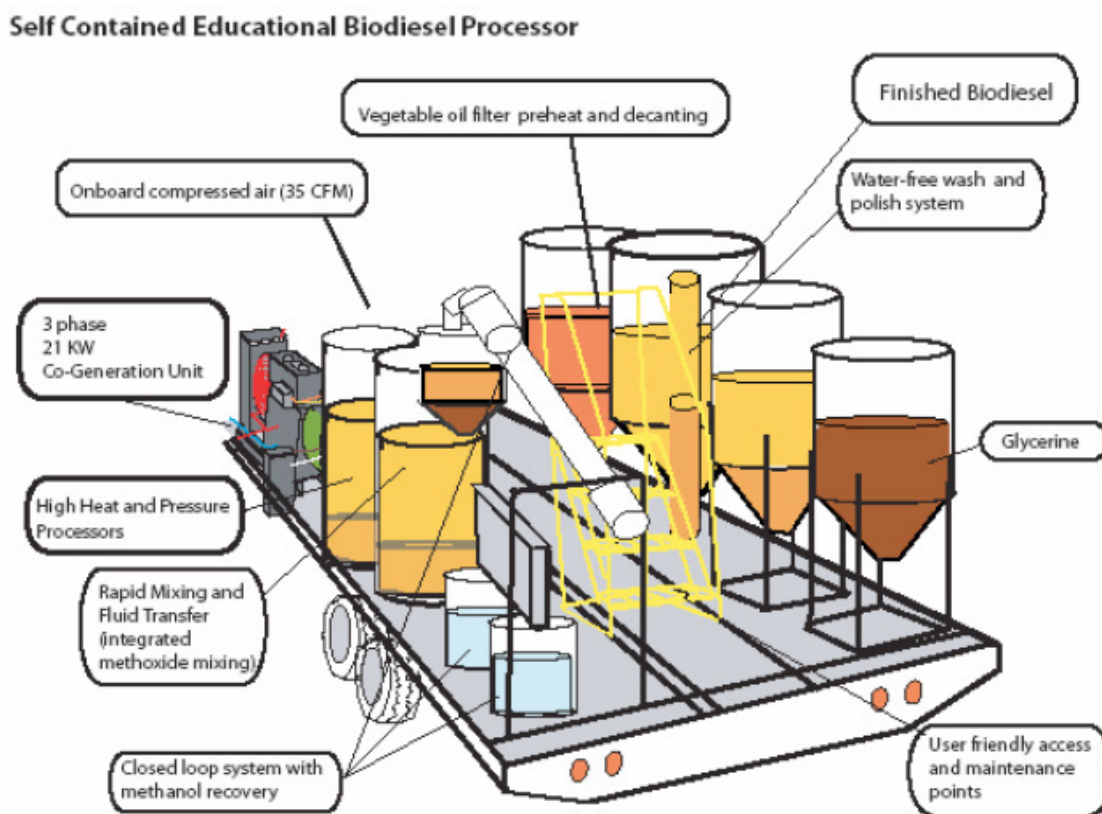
Self Contained Educational Biodiesel Processor

Vegetable oil filter preheat and decanting

Finished Biodiesel

Onboard compressed air (35 CFM)

Water-free wash and polish system

3 phase
21 KW
Co-Generation Unit

Glycerine

High Heat and Pressure Processors

Rapid Mixing and Fluid Transfer (integrated methoxide mixing)

Closed loop system with methanol recovery

User friendly access and maintenance points